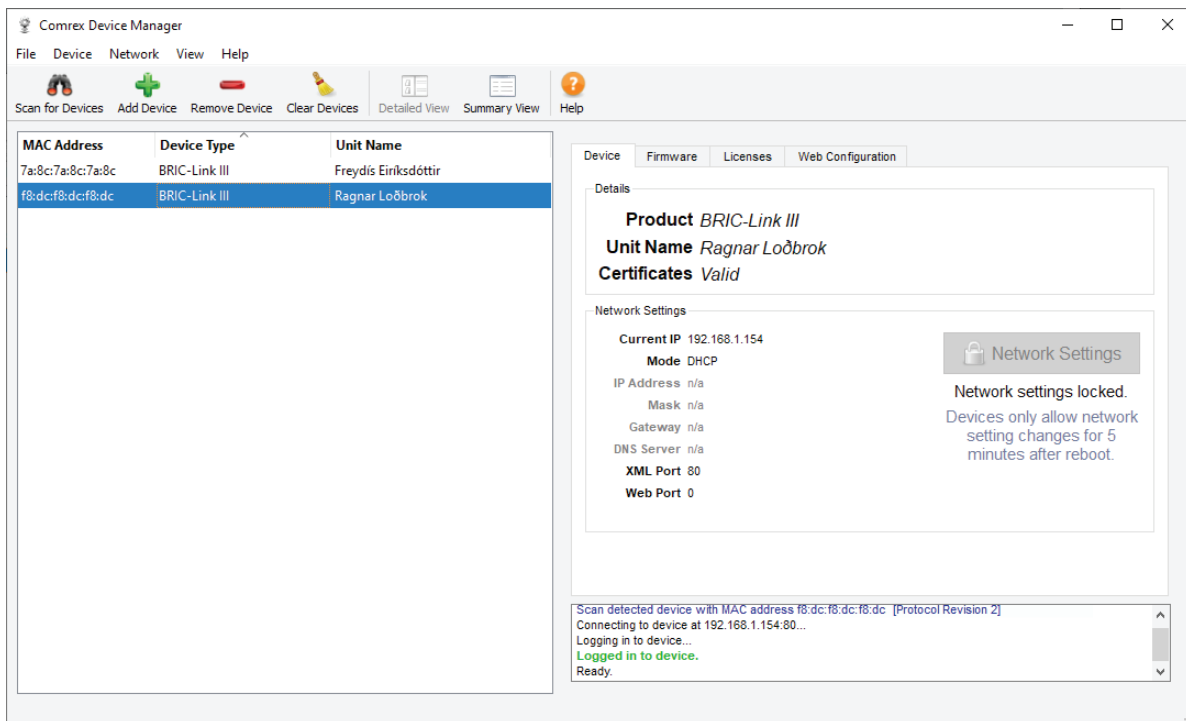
Comrex Device Manager

File Device Network View Help

Scan for Devices Add Device Remove Device Clear Devices Detailed View Summary View Help

| MAC Address | Device Type | Unit Name |
|---|---|---|
| 7a:8c:7a:8c:7a:8c | BRIC-Link III | Freydís Eiríksdóttir |
| f8:dc:f8:dc:f8:dc | BRIC-Link III | Ragnar Loðbrok |

Device Firmware Licenses Web Configuration

Details

Product BRIC-Link III
Unit Name Ragnar Loðbrok
Certificates Valid

Network Settings

Current IP 192.168.1.154
Mode DHCP
IP Address n/a
Mask n/a
Gateway n/a
DNS Server n/a
XML Port 80
Web Port 0

Network Settings

Network settings locked.

Devices only allow network setting changes for 5 minutes after reboot.

Scan detected device with MAC address f8:dc:f8:dc:f8:dc [Protocol Revision 2]
Connecting to device at 192.168.1.154:80...
Logging in to device...
Logged in to device.
Ready.